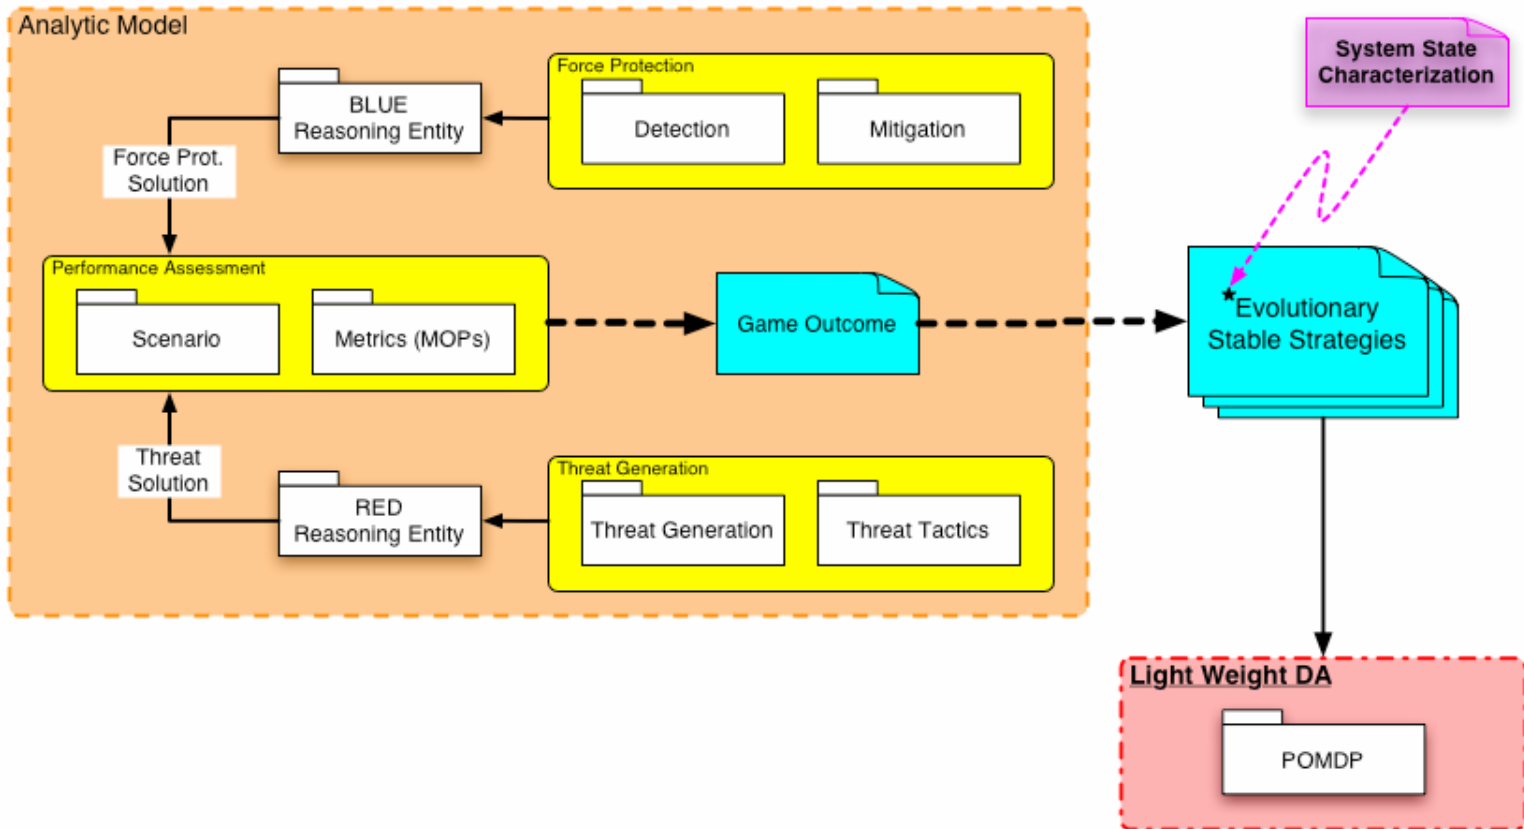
Analytic Model

BLUE Reasoning Entity

Force Protection

Detection

Mitigation

System State Characterization

Force Prot. Solution

Performance Assessment

Scenario

Metrics (MOPs)

Game Outcome

*Evolutionary Stable Strategies

Threat Solution

RED Reasoning Entity

Threat Generation

Threat Generation

Threat Tactics

Light Weight DA

POMDP